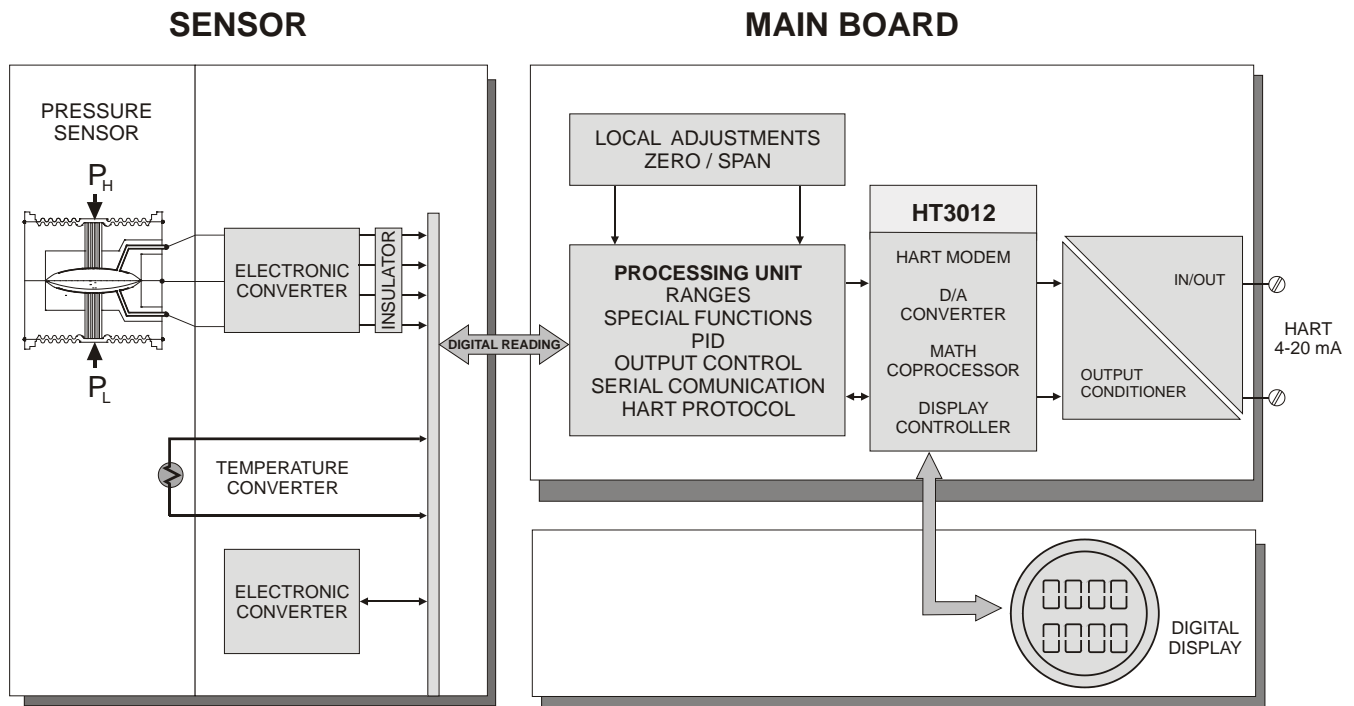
SENSOR

MAIN BOARD

PRESSURE SENSOR

$P_H$

$P_L$

ELECTRONIC CONVERTER

INSULATOR

TEMPERATURE CONVERTER

ELECTRONIC CONVERTER

DIGITAL READING

LOCAL ADJUSTMENTS
ZERO / SPAN

PROCESSING UNIT
RANGES
SPECIAL FUNCTIONS
PID
OUTPUT CONTROL
SERIAL COMUNICATION
HART PROTOCOL

HT3012

HART MODEM

D/A CONVERTER

MATH COPROCESSOR

DISPLAY CONTROLLER

IN/OUT

OUTPUT CONDITIONER

HART
4-20 mA

DIGITAL DISPLAY